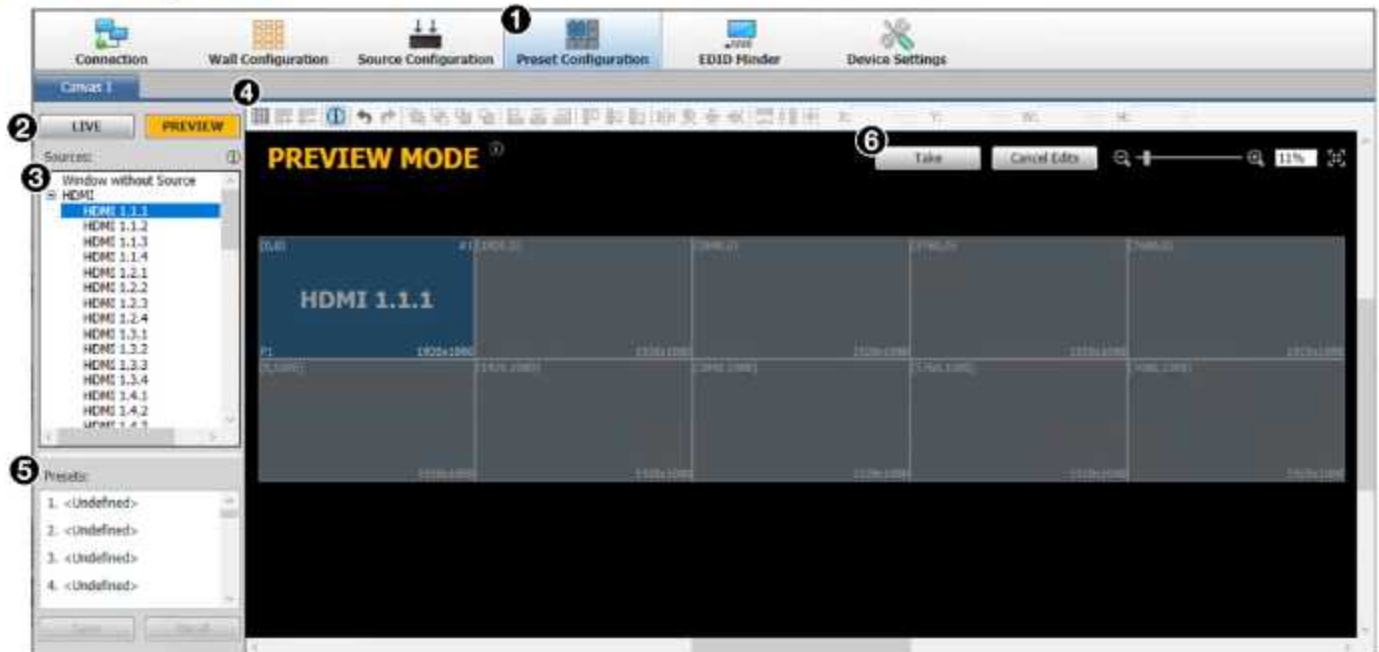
Connection
Wall Configuration
Source Configuration
1
Preset Configuration
EDID Minder
Device Settings

Canvas 1

4

2 LIVE PREVIEW

Sources:

3 Window without Source
HDMI
HDMI 1.1.1
HDMI 1.1.2
HDMI 1.1.3
HDMI 1.1.4
HDMI 1.2.1
HDMI 1.2.2
HDMI 1.2.3
HDMI 1.2.4
HDMI 1.3.1
HDMI 1.3.2
HDMI 1.3.3
HDMI 1.3.4
HDMI 1.4.1
HDMI 1.4.2
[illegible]

5 Presets:
1. <Undefined>
2. <Undefined>
3. <Undefined>
4. <Undefined>

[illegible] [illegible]

PREVIEW MODE

6 Take
Cancel Edits
11%

(0,0) #1
HDMI 1.1.1
P1 1920x1080
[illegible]